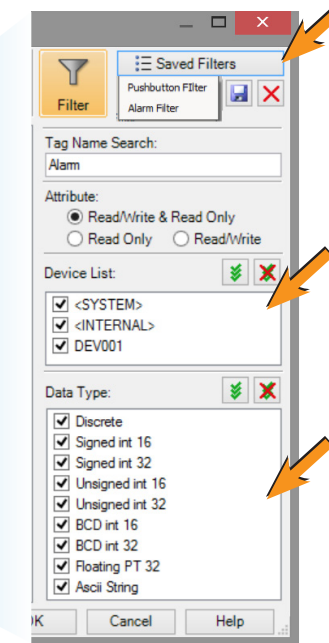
Filter

Saved Filters

Pushbutton FIlter

Alarm Filter

Tag Name Search:

Alarm

Attribute:

Read/Write & Read Only

Read Only

Read/Write

Device List:

<SYSTEM>

<INTERNAL>

DEV001

Data Type:

Discrete

Signed int 16

Signed int 32

Unsigned int 16

Unsigned int 32

BCD int 16

BCD int 32

Floating PT 32

Ascii String

K

Cancel

Help